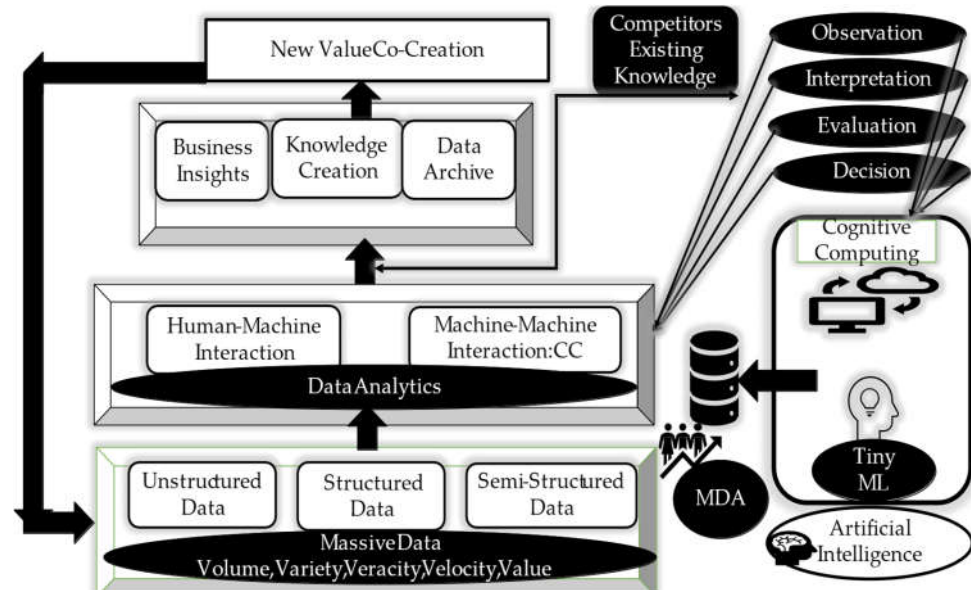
New ValueCo-Creation

Competitors Existing Knowledge

Observation

Interpretation

Evaluation

Decision

Business Insights

Knowledge Creation

Data Archive

Cognitive Computing

Human-Machine Interaction

Machine-Machine Interaction:CC

DataAnalytics

Tiny ML

MDA

Unstructured Data

Structured Data

Semi-Structured Data

MassiveData Volume,Variety,Veracity,Velocity,Value

Artificial Intelligence